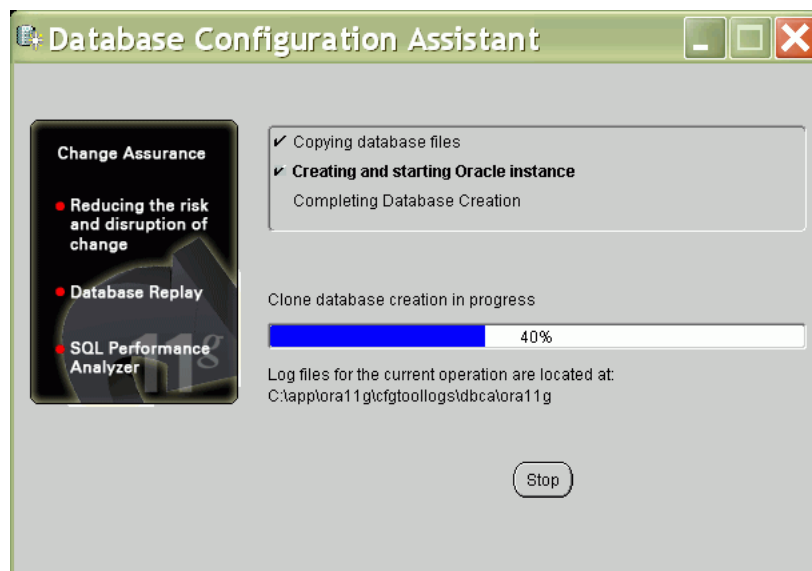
Database Configuration Assistant

Change Assurance

Reducing the risk and disruption of change

Database Replay

SQL Performance Analyzer

11g

✔ Copying database files
✔ Creating and starting Oracle instance
Completing Database Creation

Clone database creation in progress

40%

Log files for the current operation are located at:
C:\app\ora11g\cfgtoollogs\dbca\ora11g

Stop